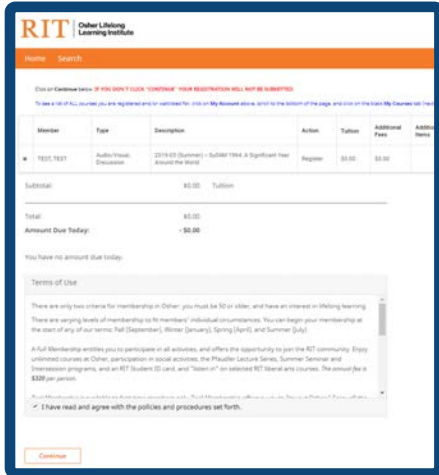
RIT | Osher Lifelong Learning Institute

Home Search

Click on Continue below. IF YOU DON'T CLICK "CONTINUE" YOUR REGISTRATION WILL NOT BE SUBMITTED.

To see a list of ALL courses you are registered and/or waitlisted for, click on My Account above, scroll to the bottom of the page, and click on the black My Courses tab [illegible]

| | Member | Type | Description | Action | Tuition | Additional Fees | Additi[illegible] Items |
|---|---|---|---|---|---|---|---|
| × | TEST, TEST | Audio/Visual, Discussion | 2019-03 (Summer) – Su5044 1964: A Significant Year Around the World | Register | $0.00 | $0.00 | |

Subtotal: $0.00 Tuition

Total: $0.00
Amount Due Today: - $0.00

You have no amount due today.

Terms of Use

There are only two criteria for membership in Osher: you must be 50 or older, and have an interest in lifelong learning.

There are varying levels of membership to fit members' individual circumstances. You can begin your membership at the start of any of our terms: Fall (September), Winter (January), Spring (April), and Summer (July).

A Full Membership entitles you to participate in all activities, and offers the opportunity to join the RIT community. Enjoy unlimited courses at Osher, participation in social activities, the Pfaudler Lecture Series, Summer Seminar and Intersession programs, and an RIT Student ID card, and "listen in" on selected RIT liberal arts courses. The annual fee is $328 per person.

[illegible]

✓ I have read and agree with the policies and procedures set forth.

Continue